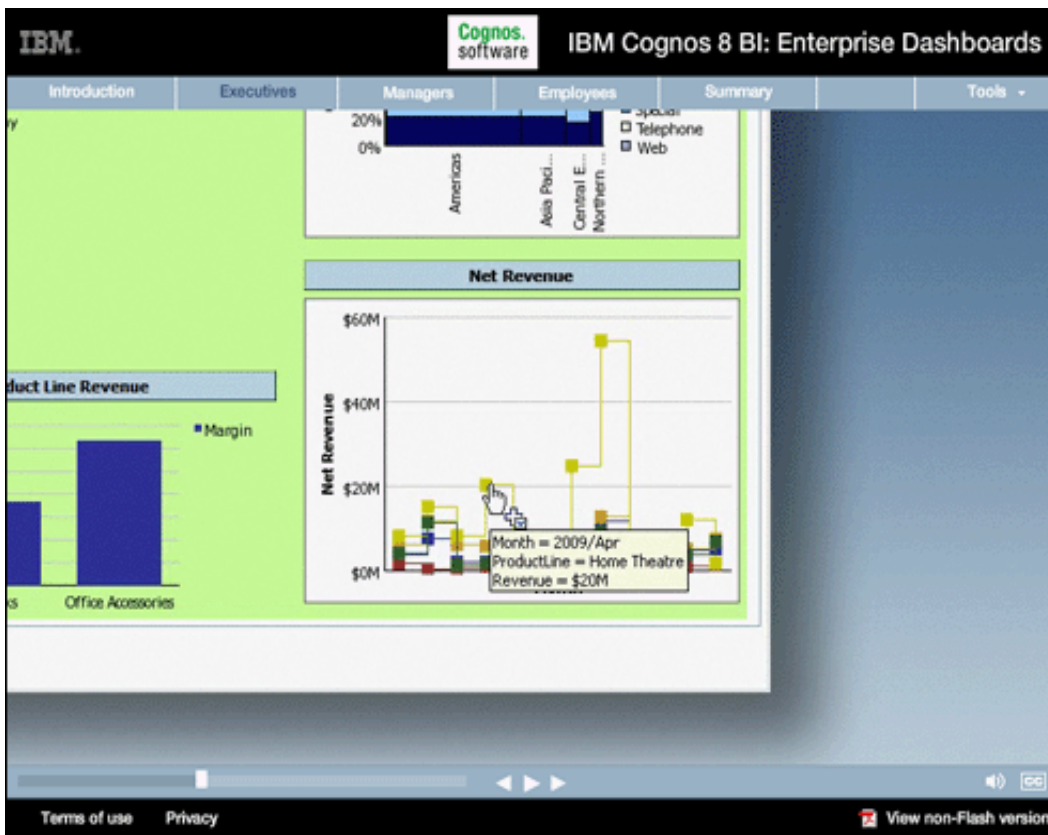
IBM.

Cognos. software

IBM Cognos 8 BI: Enterprise Dashboards

Introduction | Executives | Managers | Employees | Summary | Tools

y

20%
0%

Americas
Asia Paci...
Central E...
Northern ...

Special
Telephone
Web

Net Revenue

$60M
$40M
$20M
$0M

Net Revenue

Month = 2009/Apr
ProductLine = Home Theatre
Revenue = $20M

duct Line Revenue

Margin

s
Office Accessories

CC

Terms of use
Privacy
View non-Flash version